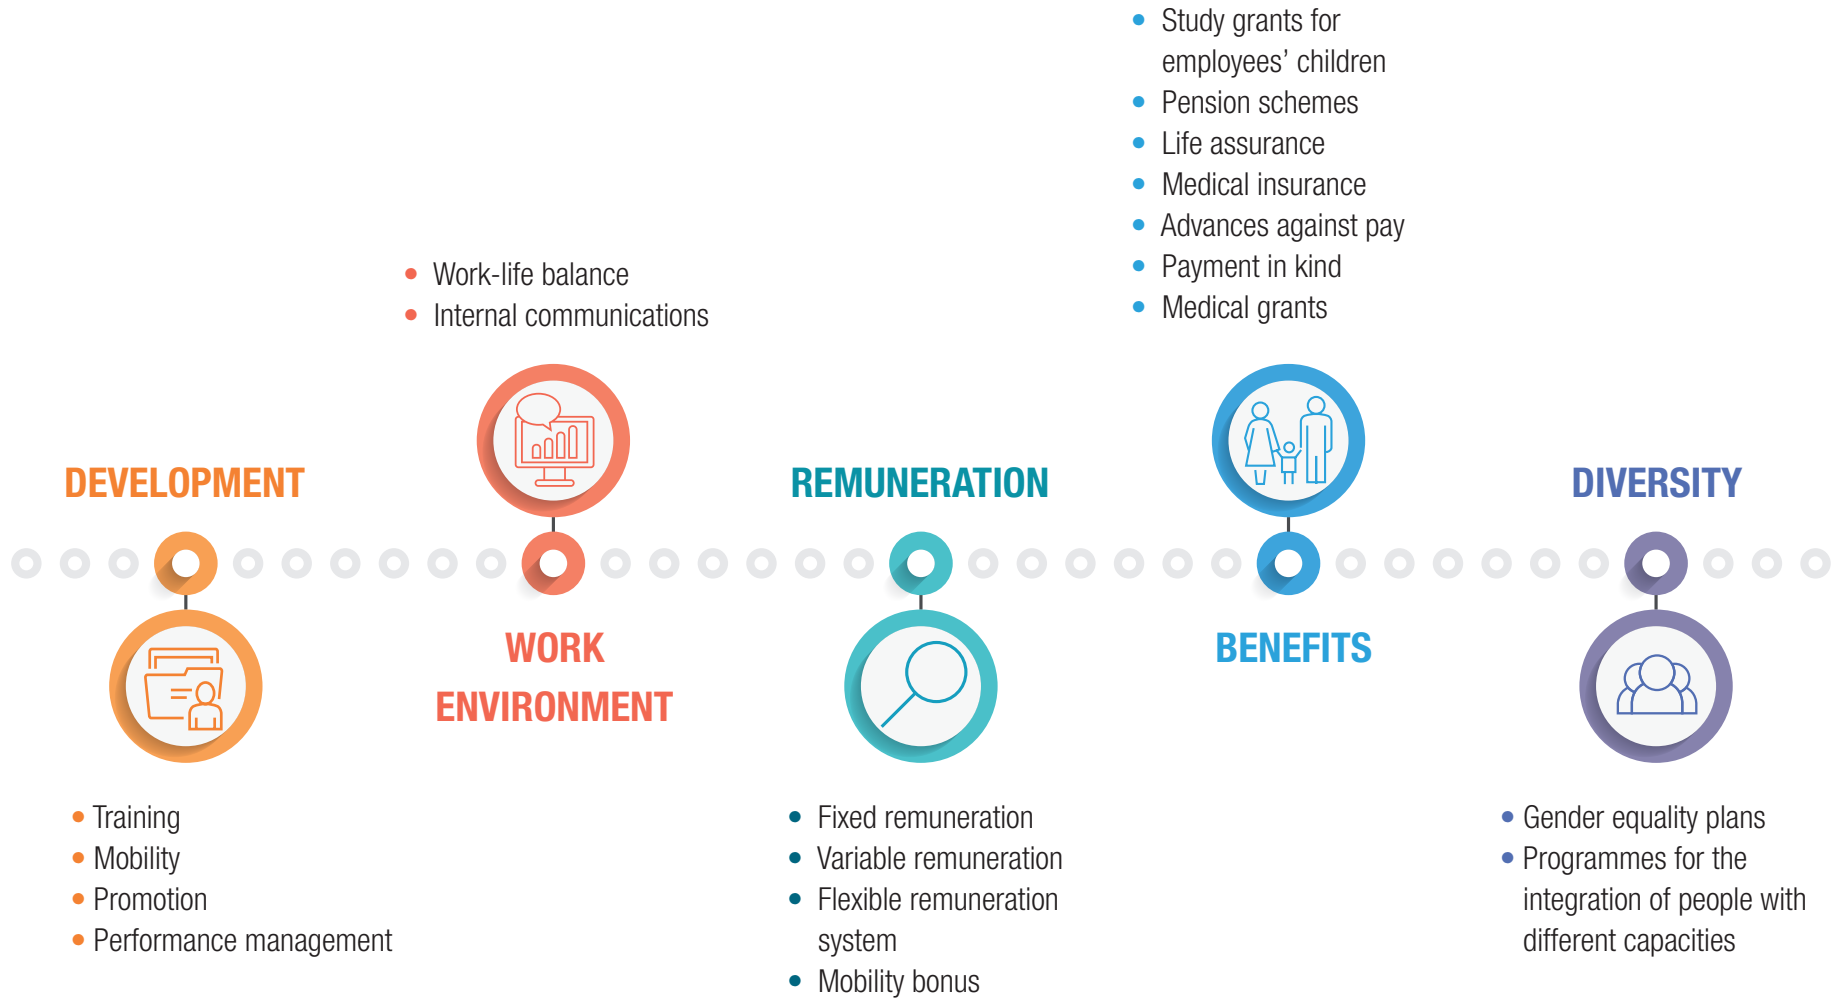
DEVELOPMENT

- Training
- Mobility
- Promotion
- Performance management

- Work-life balance
- Internal communications

WORK ENVIRONMENT

REMUNERATION

- Fixed remuneration
- Variable remuneration
- Flexible remuneration system
- Mobility bonus

- Study grants for employees' children
- Pension schemes
- Life assurance
- Medical insurance
- Advances against pay
- Payment in kind
- Medical grants

BENEFITS

DIVERSITY

- Gender equality plans
- Programmes for the integration of people with different capacities